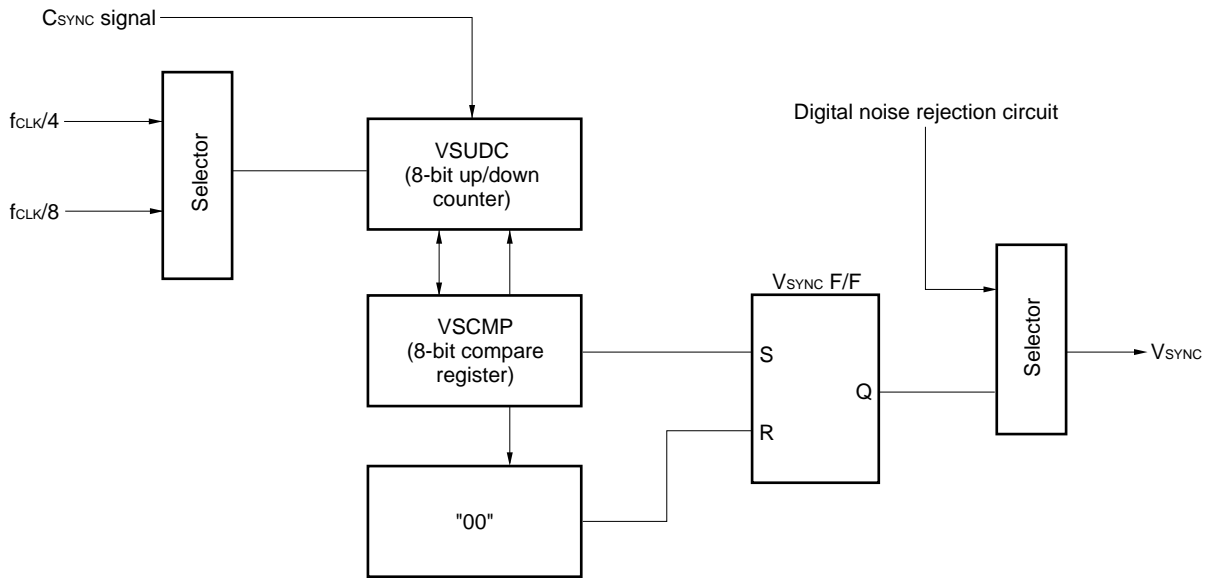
$C_{SYNC}$ signal

$f_{CLK}/4$

$f_{CLK}/8$

Selector

VSUDC
(8-bit up/down counter)

Digital noise rejection circuit

VSCMP
(8-bit compare register)

$V_{SYNC}$ F/F

S

Q

R

Selector

$V_{SYNC}$

"00"